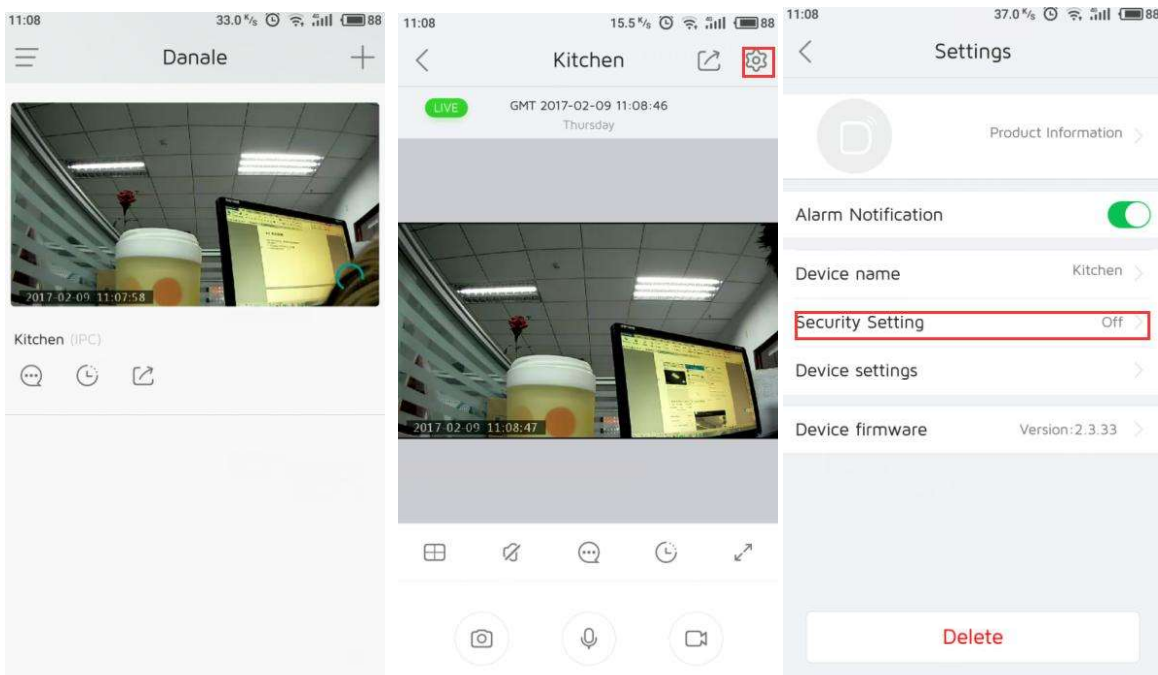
11:08 33.0 K/s 88

Danale

2017-02-09 11:07:58

Kitchen (IPC)

11:08 15.5 K/s 88

Kitchen

LIVE GMT 2017-02-09 11:08:46
Thursday

2017-02-09 11:08:47

11:08 37.0 K/s 88

Settings

Product Information

Alarm Notification

Device name Kitchen

Security Setting Off

Device settings

Device firmware Version:2.3.33

Delete